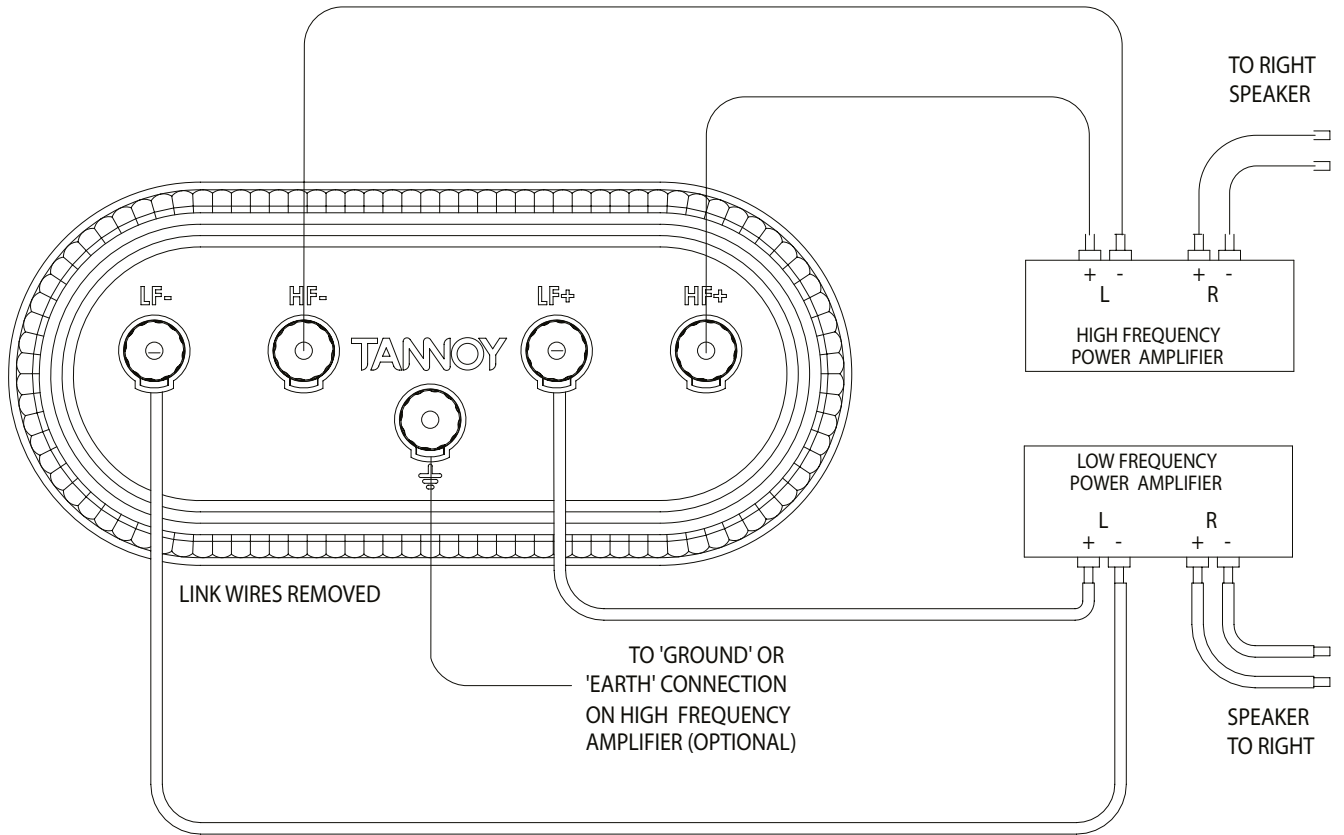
TO RIGHT SPEAKER

LF-
HF-
LF+
HF+
TANNOY

+ -
L
+ -
R
HIGH FREQUENCY POWER AMPLIFIER

LOW FREQUENCY POWER AMPLIFIER
L
R
+ -
+ -

LINK WIRES REMOVED

TO 'GROUND' OR 'EARTH' CONNECTION ON HIGH FREQUENCY AMPLIFIER (OPTIONAL)

SPEAKER TO RIGHT